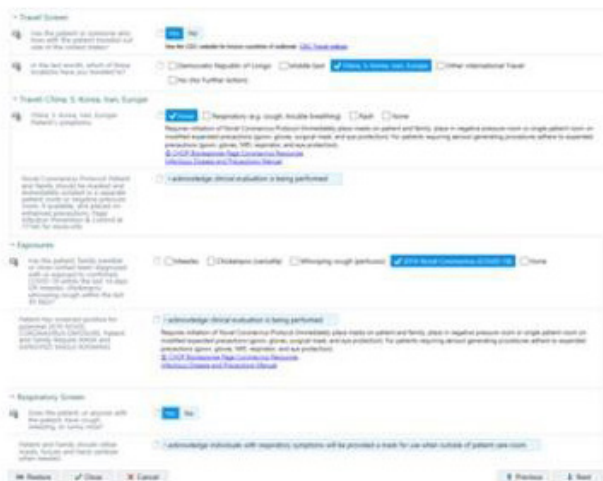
Travel Screen

Has the patient or someone who lives with the patient traveled out side of the United States?

Yes No

Use the CDC website to locate countries of outbreak: CDC Travel notices

In the last month, which of these locations have you traveled to?

Democratic Republic of Congo | Middle East | China, S. Korea, Iran, Europe | Other international Travel | No (No further action)

Travel: China, S. Korea, Iran, Europe

China, S. Korea, Iran, Europe Patient's symptoms

Fever | Respiratory (e.g. cough, trouble breathing) | Rash | None

Requires initiation of Novel Coronavirus Protocol (immediately place masks on patient and family, place in negative pressure room or single patient room or modified expanded precautions (gown, gloves, surgical mask, and eye protection). For patients requiring aerosol generating procedures adhere to expanded precautions (gown, gloves, N95 respirator, and eye protection).
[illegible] Novel Coronavirus Resources
Infectious Disease and Precautions Manual

Novel Coronavirus Protocol: Patient and family should be masked and immediately isolated in a separate patient room or negative pressure room. If available, and placed on enhanced precautions. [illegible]

I acknowledge clinical evaluation is being performed

Exposures

Has the patient, family member or close contact been diagnosed with or exposed to confirmed COVID-19 within the last 14 days OR measles, chickenpox, whooping cough within the last 21 days?

Measles | Chickenpox (varicella) | Whooping cough (pertussis) | 2019 Novel Coronavirus (COVID-19) | None

Patient has screened positive for potential 2019 NOVEL CORONAVIRUS EXPOSURE. Patient and family require MASK and EXPANDED precautions.

I acknowledge clinical evaluation is being performed

Requires initiation of Novel Coronavirus Protocol (immediately place masks on patient and family, place in negative pressure room or single patient room or modified expanded precautions (gown, gloves, surgical mask, and eye protection). For patients requiring aerosol generating procedures adhere to expanded precautions (gown, gloves, N95 respirator, and eye protection).
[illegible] Novel Coronavirus Resources
Infectious Disease and Precautions Manual

Respiratory Screen

Does the patient or anyone with the patient have cough, sneezing, or runny nose?

Yes No

Patient and family should cover mouth, tissues and hand sanitizer when needed.

I acknowledge individuals with respiratory symptoms will be provided a mask for use when outside of patient care room.

Restore | Close | Cancel | Previous | Next